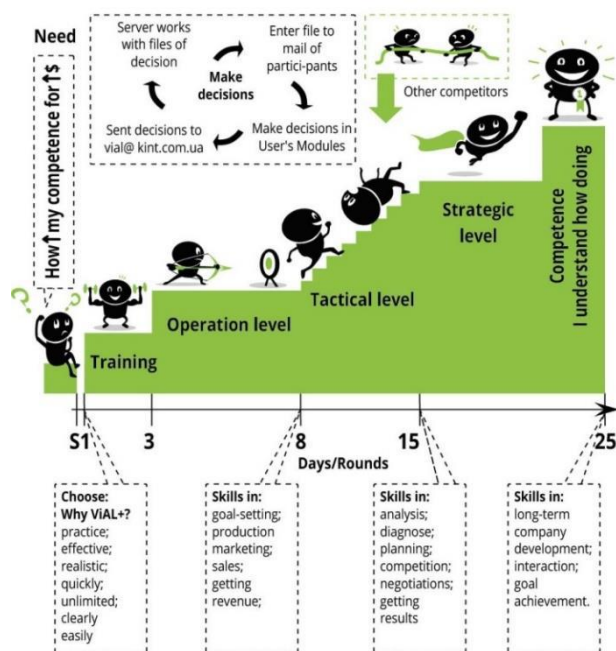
Need

How ↑ my competence for ↑$

Server works with files of decision

Enter file to mail of partici-pants

Make decisions

Sent decisions to vial@ kint.com.ua

Make decisions in User's Modules

Other competitors

Competence
I understand how doing

Strategic level

Tactical level

Operation level

Training

S1

3

8

15

25

Days/Rounds

Choose:
Why ViAL+?
practice;
effective;
realistic;
quickly;
unlimited;
clearly
easily

Skills in:
goal-setting;
production
marketing;
sales;
getting
revenue;

Skills in:
analysis;
diagnose;
planning;
competition;
negotiations;
getting
results

Skills in:
long-term
company
development;
interaction;
goal
achievement.